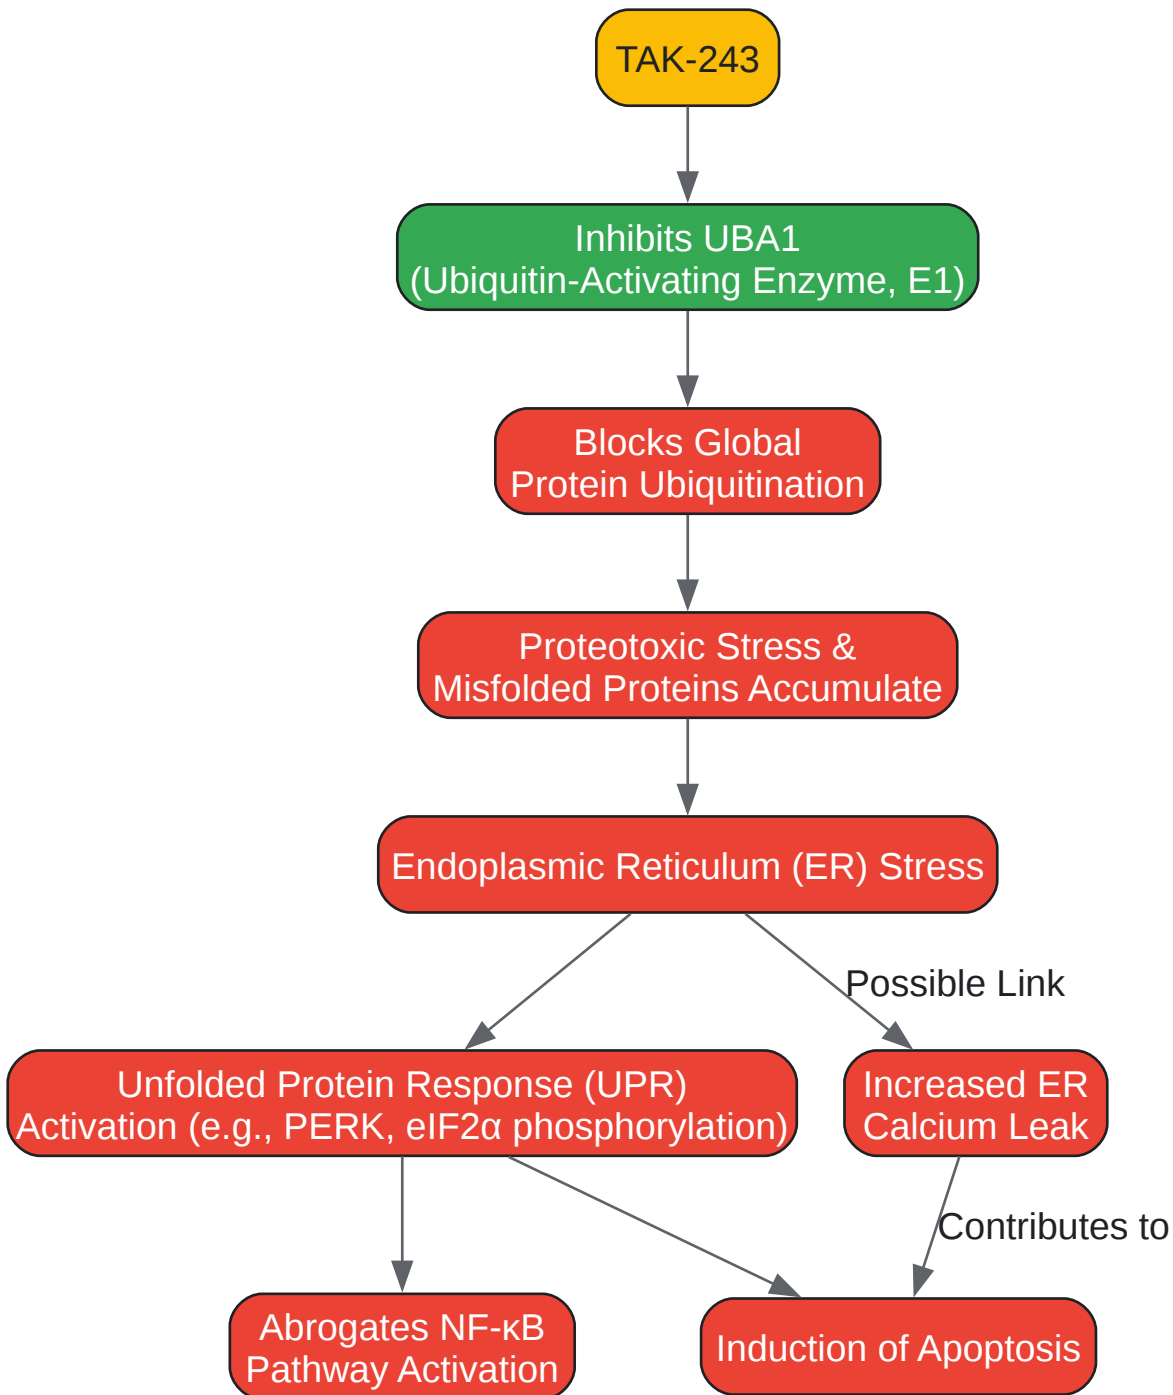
TAK-243

Inhibits UBA1
(Ubiquitin-Activating Enzyme, E1)

Blocks Global
Protein Ubiquitination

Proteotoxic Stress &
Misfolded Proteins Accumulate

Endoplasmic Reticulum (ER) Stress

Possible Link

Unfolded Protein Response (UPR)
Activation (e.g., PERK, eIF2α phosphorylation)

Increased ER
Calcium Leak

Contributes to

Abrogates NF-κB
Pathway Activation

Induction of Apoptosis